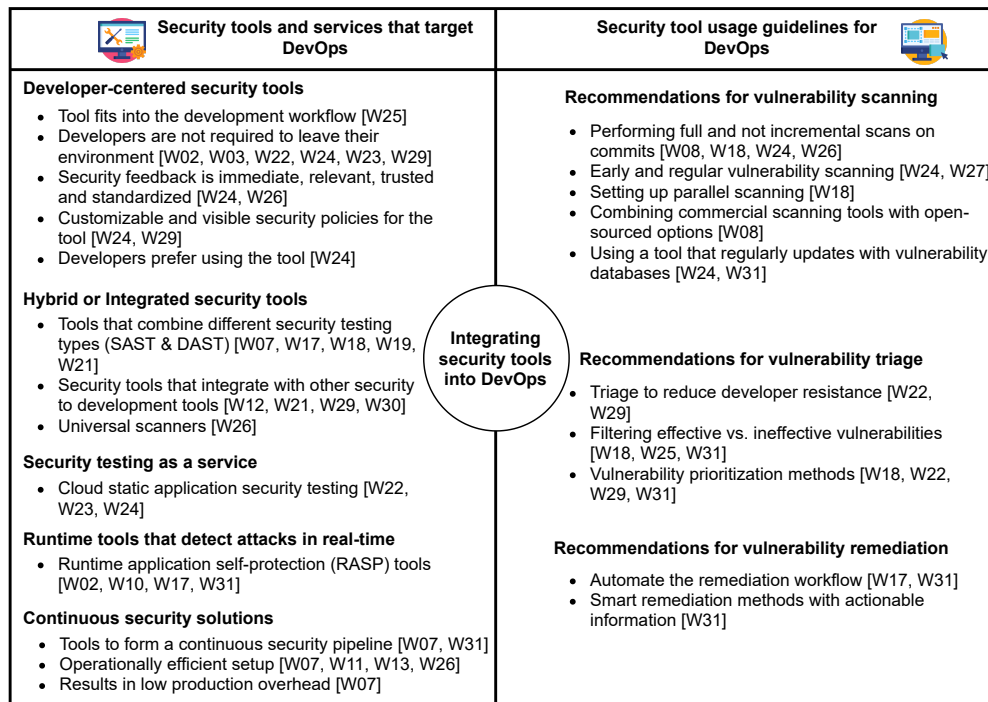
Security tools and services that target DevOps

Developer-centered security tools

- Tool fits into the development workflow [W25]
- Developers are not required to leave their environment [W02, W03, W22, W24, W23, W29]
- Security feedback is immediate, relevant, trusted and standardized [W24, W26]
- Customizable and visible security policies for the tool [W24, W29]
- Developers prefer using the tool [W24]

Hybrid or Integrated security tools

- Tools that combine different security testing types (SAST & DAST) [W07, W17, W18, W19, W21]
- Security tools that integrate with other security to development tools [W12, W21, W29, W30]
- Universal scanners [W26]

Security testing as a service

- Cloud static application security testing [W22, W23, W24]

Runtime tools that detect attacks in real-time

- Runtime application self-protection (RASP) tools [W02, W10, W17, W31]

Continuous security solutions

- Tools to form a continuous security pipeline [W07, W31]
- Operationally efficient setup [W07, W11, W13, W26]
- Results in low production overhead [W07]

Integrating security tools into DevOps

Security tool usage guidelines for DevOps

Recommendations for vulnerability scanning

- Performing full and not incremental scans on commits [W08, W18, W24, W26]
- Early and regular vulnerability scanning [W24, W27]
- Setting up parallel scanning [W18]
- Combining commercial scanning tools with open-sourced options [W08]
- Using a tool that regularly updates with vulnerability databases [W24, W31]

Recommendations for vulnerability triage

- Triage to reduce developer resistance [W22, W29]
- Filtering effective vs. ineffective vulnerabilities [W18, W25, W31]
- Vulnerability prioritization methods [W18, W22, W29, W31]

Recommendations for vulnerability remediation

- Automate the remediation workflow [W17, W31]
- Smart remediation methods with actionable information [W31]